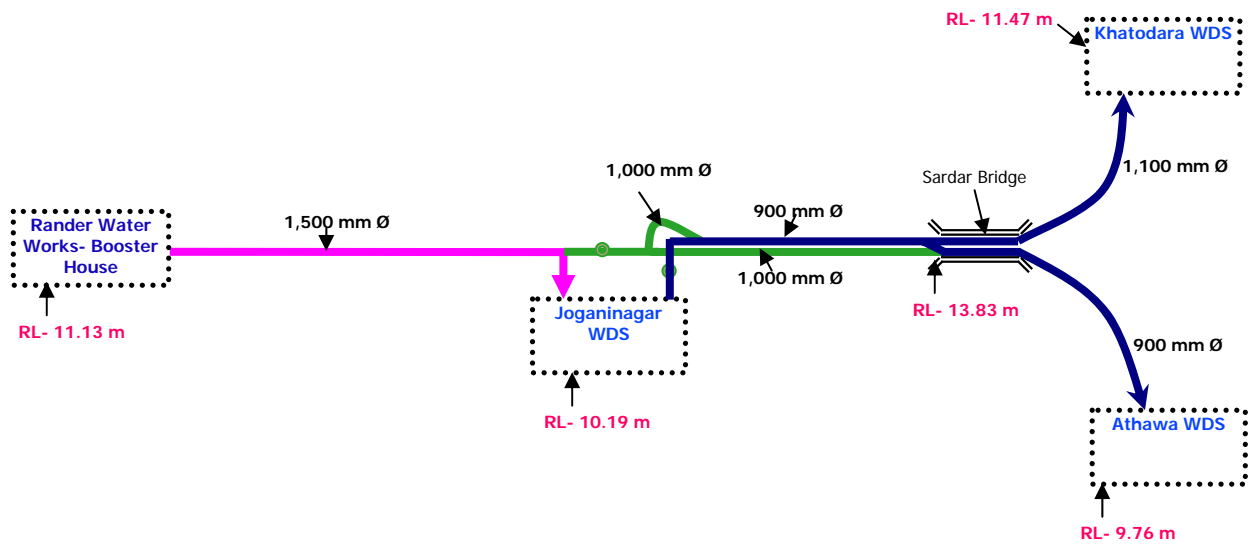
RL- 11.47 m

Khatodara WDS

1,100 mm Ø

Sardar Bridge

1,000 mm Ø

900 mm Ø

Rander Water Works- Booster House

1,500 mm Ø

1,000 mm Ø

RL- 13.83 m

RL- 11.13 m

Joganinagar WDS

900 mm Ø

RL- 10.19 m

Athawa WDS

RL- 9.76 m